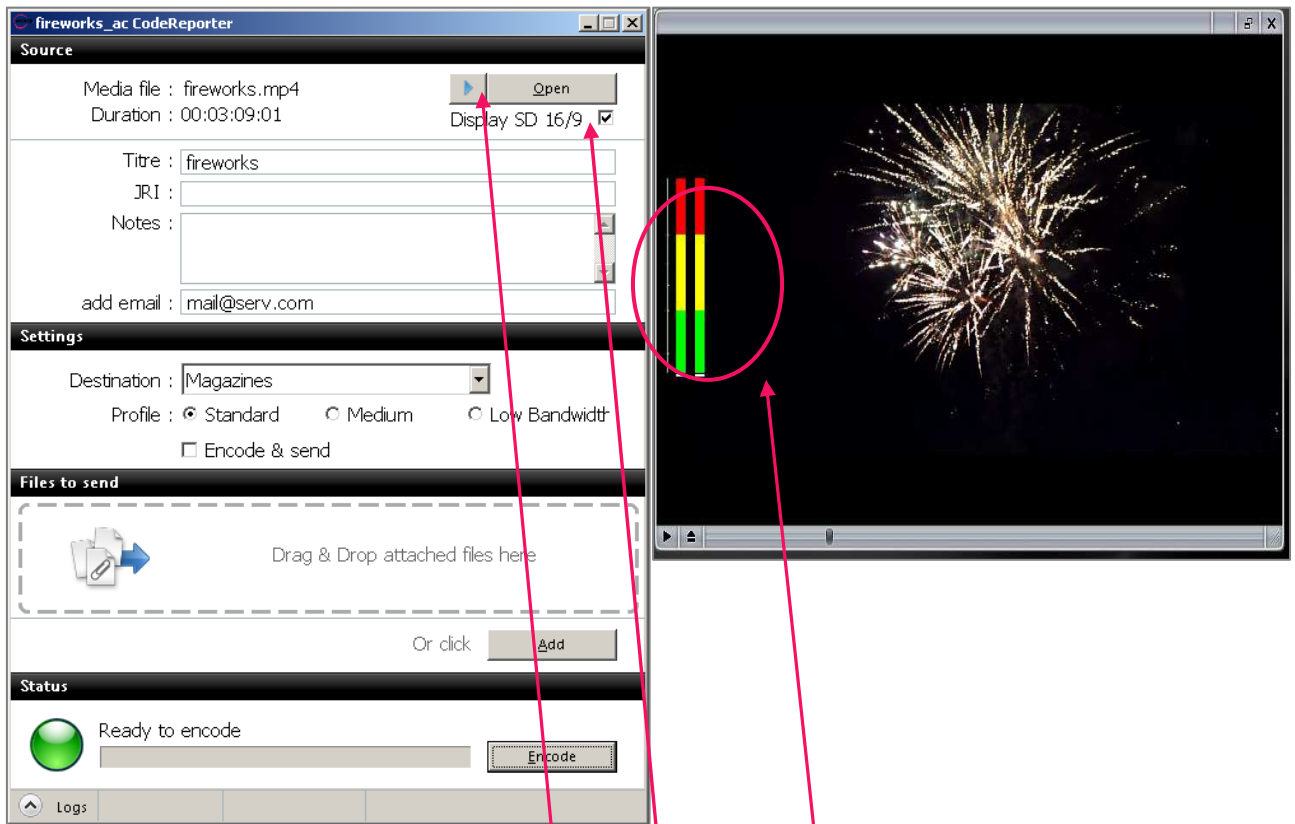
fireworks_ac CodeReporter

Source

Media file : fireworks.mp4
Duration : 00:03:09:01

Open

Display SD 16/9

Titre : fireworks
JRI :
Notes :
add email : mail@serv.com

Settings

Destination : Magazines
Profile : Standard Medium Low Bandwidth
Encode & send

Files to send

Drag & Drop attached files here

Or click Add

Status

Ready to encode

Encode

Logs